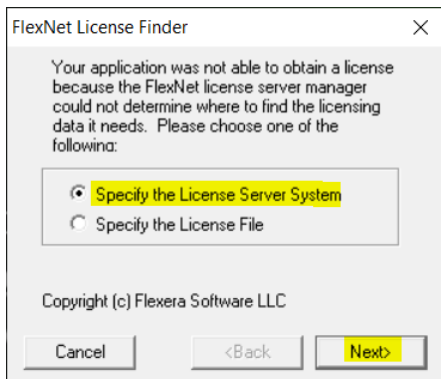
FlexNet License Finder

Your application was not able to obtain a license because the FlexNet license server manager could not determine where to find the licensing data it needs. Please choose one of the following:

Specify the License Server System
Specify the License File

Copyright (c) Flexera Software LLC

Cancel
<Back
Next>